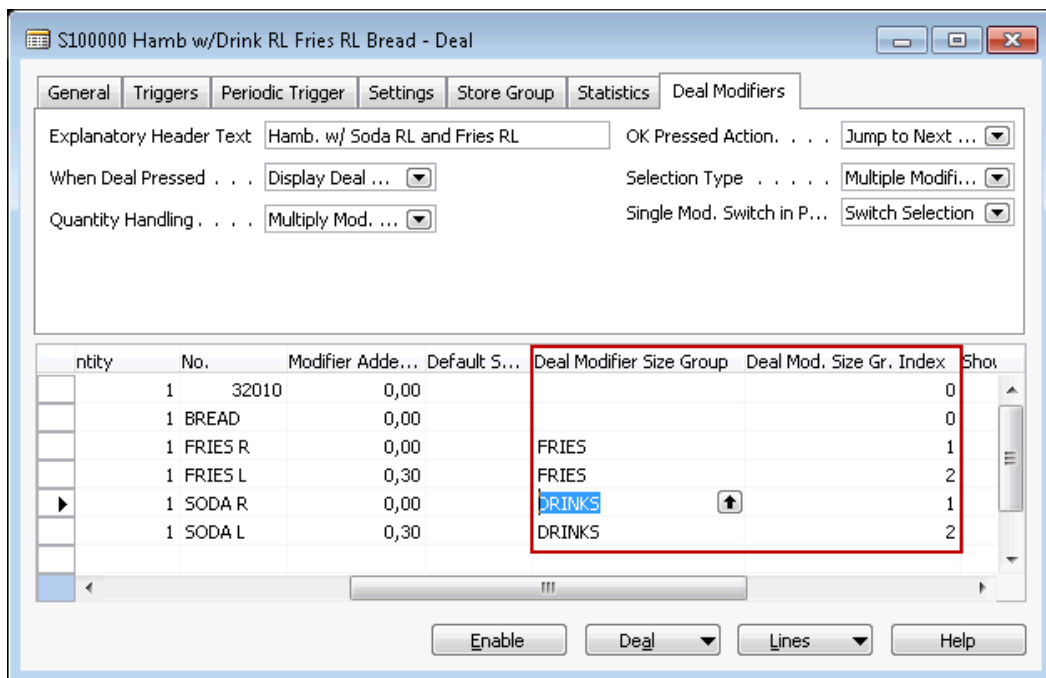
S100000 Hamb w/Drink RL Fries RL Bread - Deal

General | Triggers | Periodic Trigger | Settings | Store Group | Statistics | Deal Modifiers

Explanatory Header Text Hamb. w/ Soda RL and Fries RL
When Deal Pressed . . . Display Deal ...
Quantity Handling . . . . Multiply Mod. ...
OK Pressed Action. . . . Jump to Next ...
Selection Type . . . . . Multiple Modifi...
Single Mod. Switch in P... Switch Selection

| ntity | No. | Modifier Adde... | Default S... | Deal Modifier Size Group | Deal Mod. Size Gr. Index | Shov |
|---|---|---|---|---|---|---|
| 1 | 32010 | 0,00 | | | 0 | |
| 1 | BREAD | 0,00 | | | 0 | |
| 1 | FRIES R | 0,00 | | FRIES | 1 | |
| 1 | FRIES L | 0,30 | | FRIES | 2 | |
| 1 | SODA R | 0,00 | | DRINKS | 1 | |
| 1 | SODA L | 0,30 | | DRINKS | 2 | |

Enable | Deal | Lines | Help